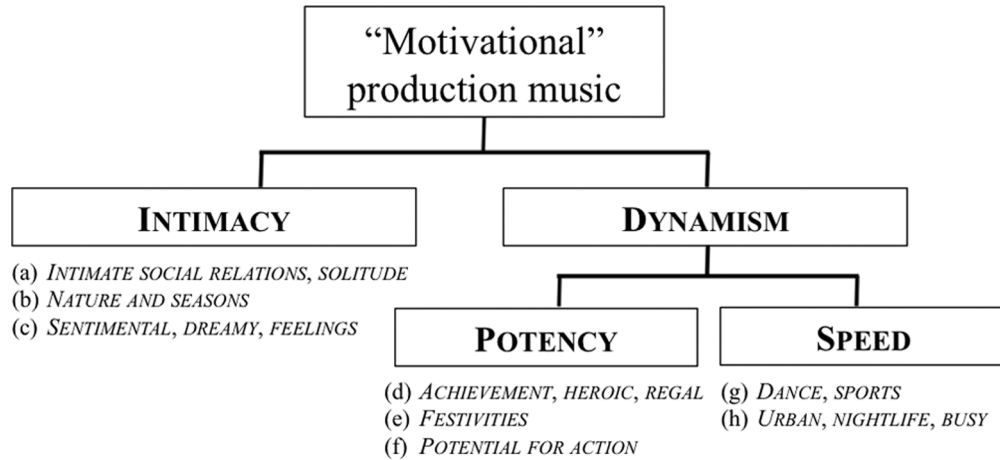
“Motivational” production music

INTIMACY

(a) INTIMATE SOCIAL RELATIONS, SOLITUDE
(b) NATURE AND SEASONS
(c) SENTIMENTAL, DREAMY, FEELINGS

DYNAMISM

POTENCY

(d) ACHIEVEMENT, HEROIC, REGAL
(e) FESTIVITIES
(f) POTENTIAL FOR ACTION

SPEED

(g) DANCE, SPORTS
(h) URBAN, NIGHTLIFE, BUSY